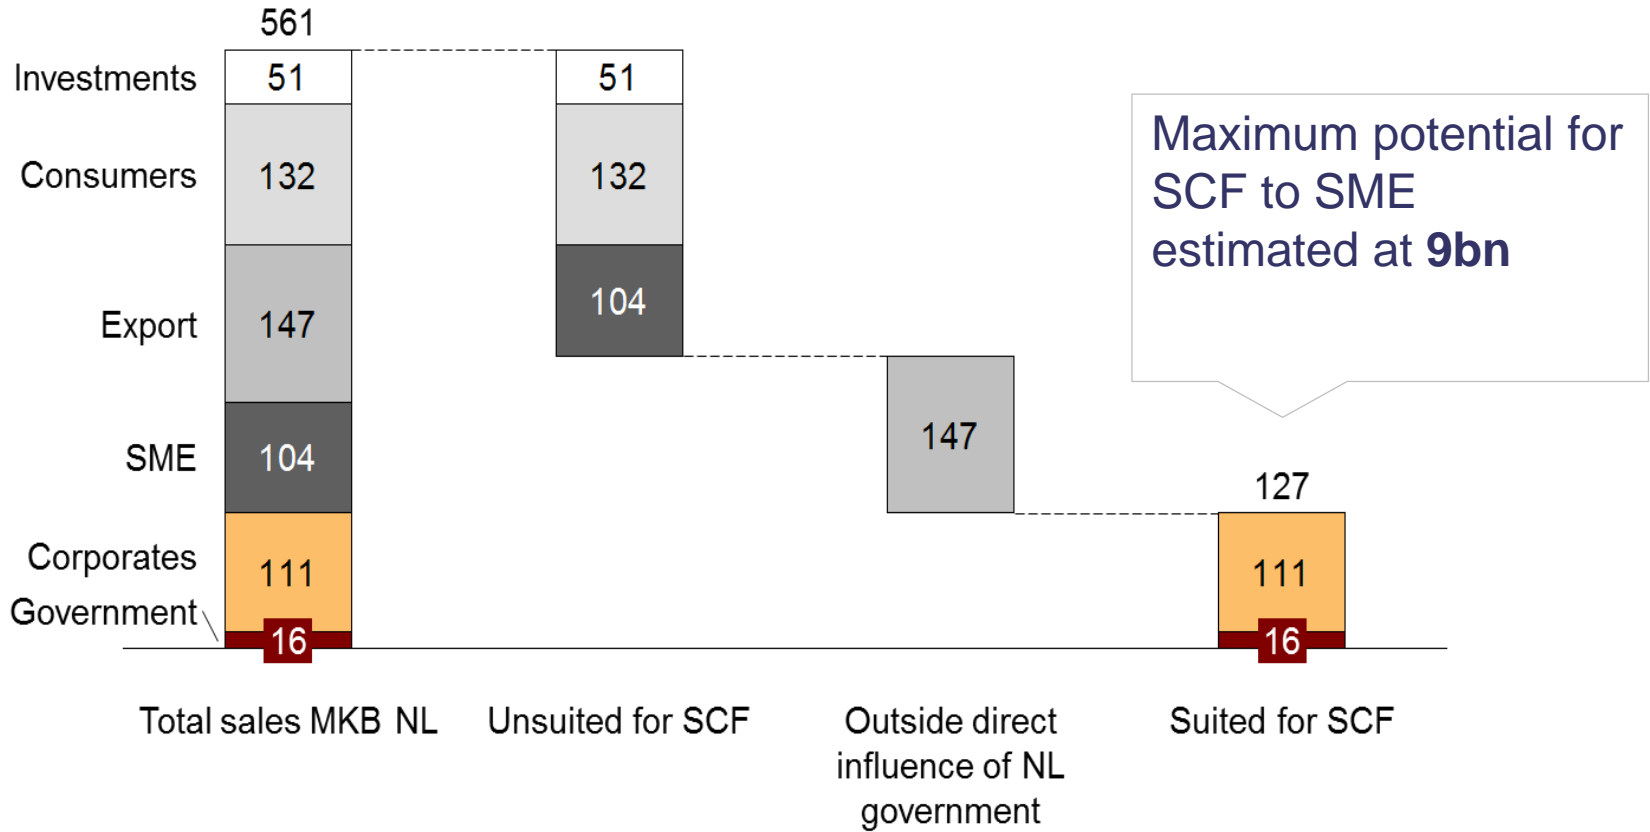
561

Investments 51

Consumers 132

Export 147

SME 104

Corporates 111

Government 16

51

132

104

147

127

111

16

Maximum potential for SCF to SME estimated at **9bn**

Total sales MKB NL

Unsuited for SCF

Outside direct influence of NL government

Suited for SCF